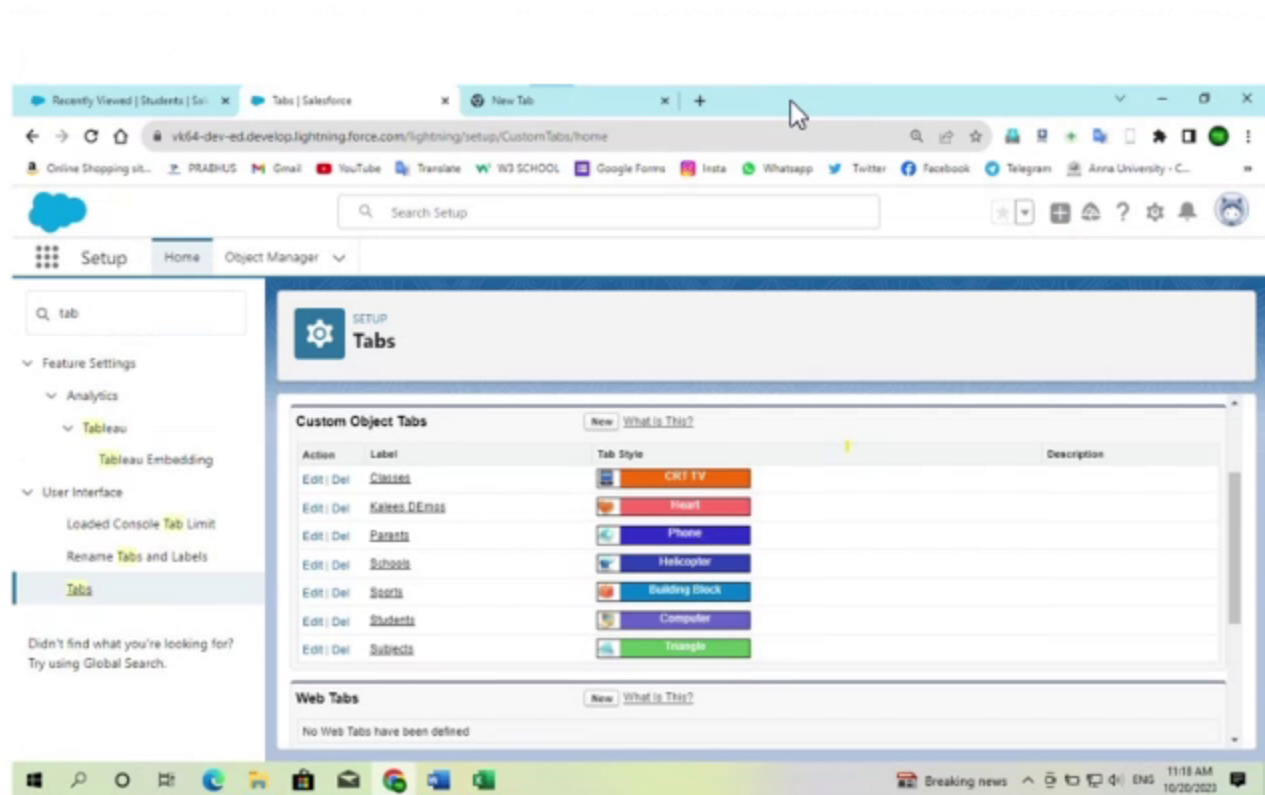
Recently Viewed | Students | Sal ×
Tabs | Salesforce ×
New Tab ×
+

vk64-dev-ed.develop.lightning.force.com/lightning/setup/CustomTabs/home

Online Shopping sit... PRABHUS Gmail YouTube Translate W3 SCHOOL Google Forms Insta Whatsapp Twitter Facebook Telegram Anna University - C...

Search Setup

Setup Home Object Manager

tab

Feature Settings
Analytics
Tableau
Tableau Embedding
User Interface
Loaded Console Tab Limit
Rename Tabs and Labels
Tabs

Didn't find what you're looking for? Try using Global Search.

SETUP
Tabs

Custom Object Tabs New What Is This?

| Action | Label | Tab Style | Description |
|---|---|---|---|
| Edit \| Del | Classes | CRT TV | |
| Edit \| Del | Kalees DEmos | Heart | |
| Edit \| Del | Parents | Phone | |
| Edit \| Del | Schools | Helicopter | |
| Edit \| Del | Sports | Building Block | |
| Edit \| Del | Students | Computer | |
| Edit \| Del | Subjects | Triangle | |

Web Tabs New What Is This?

No Web Tabs have been defined

Breaking news ENG 11:18 AM 10/20/2023